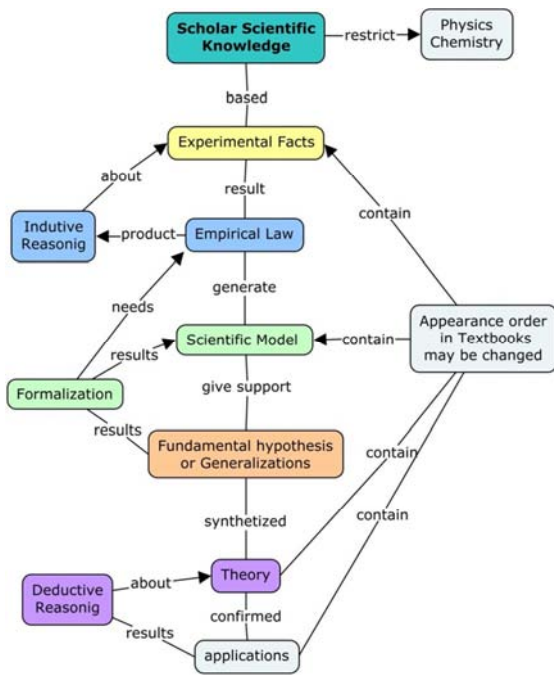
Scholar Scientific Knowledge

restrict

Physics Chemistry

based

Experimental Facts

about

result

contain

Indutive Reasonig

product

Empirical Law

needs

generate

results

Scientific Model

contain

Appearance order in Textbooks may be changed

Formalization

give support

results

Fundamental hypothesis or Generalizations

contain

synthetized

contain

Deductive Reasonig

about

Theory

confirmed

results

applications